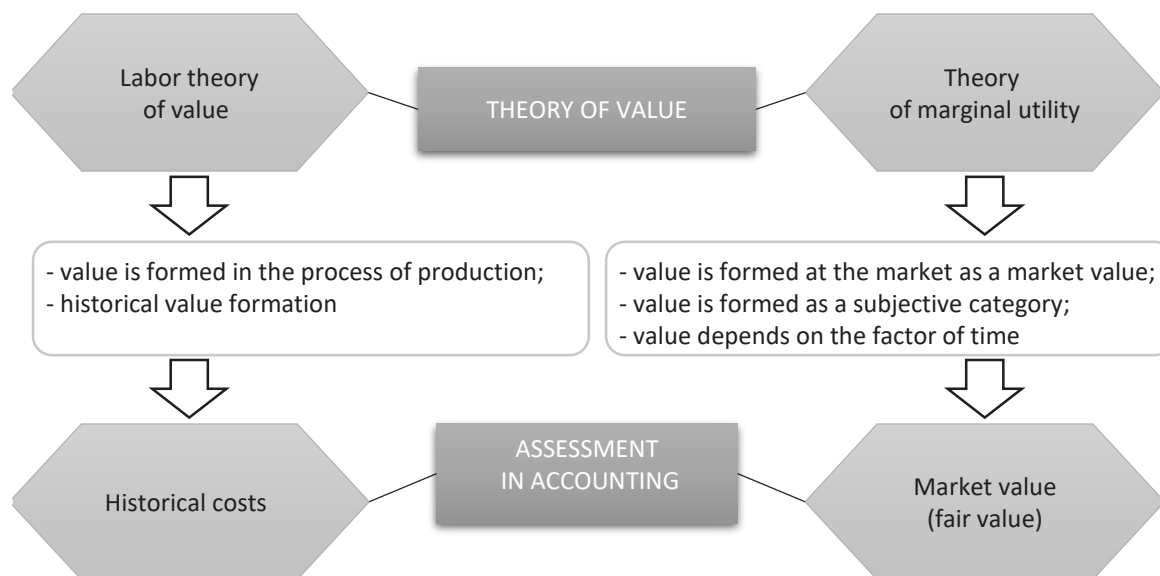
Labor theory of value

THEORY OF VALUE

Theory of marginal utility

- value is formed in the process of production;
- historical value formation

- value is formed at the market as a market value;
- value is formed as a subjective category;
- value depends on the factor of time

Historical costs

ASSESSMENT IN ACCOUNTING

Market value (fair value)